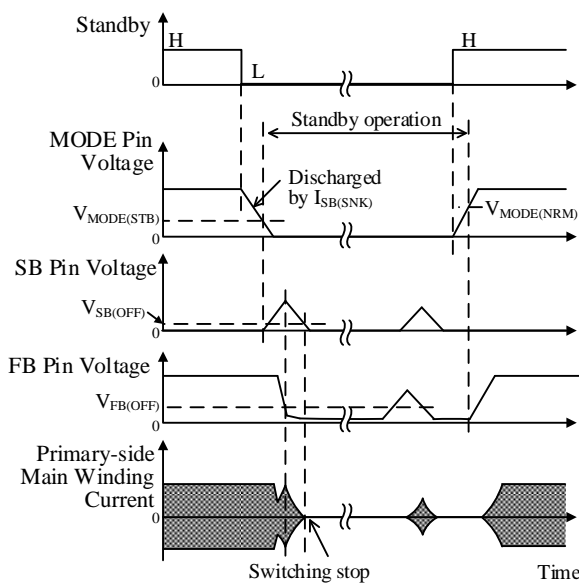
Standby
H
L
H
0
Standby operation
MODE Pin Voltage
Discharged by $I_{SB(SNK)}$
$V_{MODE(STB)}$
$V_{MODE(NRM)}$
0
SB Pin Voltage
$V_{SB(OFF)}$
0
FB Pin Voltage
$V_{FB(OFF)}$
0
Primary-side Main Winding Current
0
Switching stop
Time